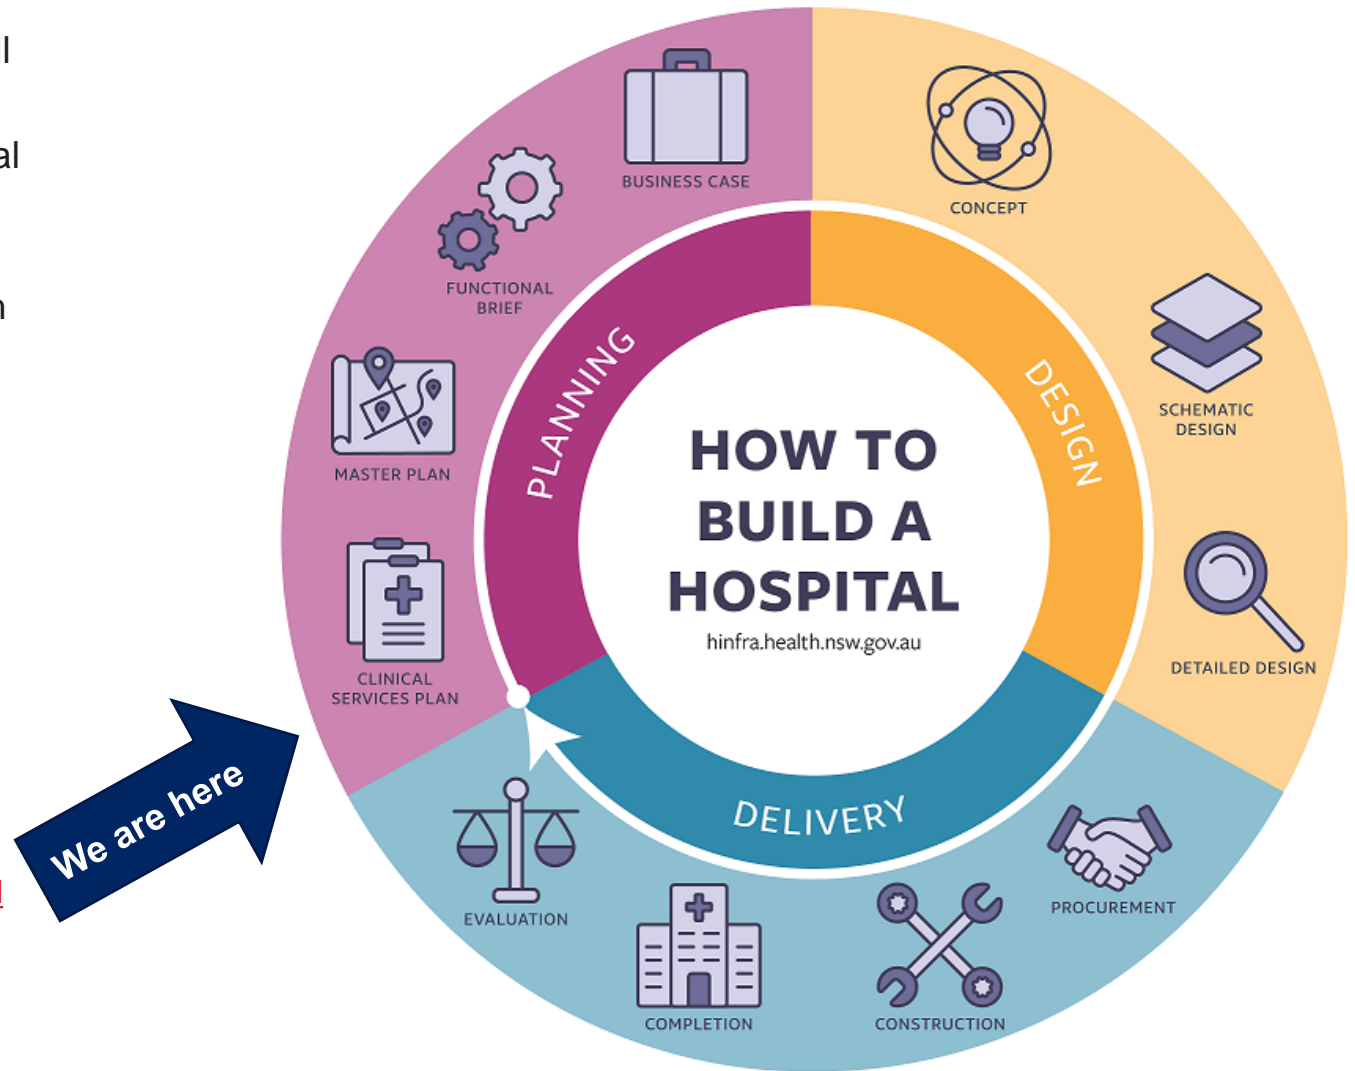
l

al

n

HOW TO BUILD A HOSPITAL
hinfra.health.nsw.gov.au

PLANNING

DESIGN

DELIVERY

BUSINESS CASE

FUNCTIONAL BRIEF

MASTER PLAN

CLINICAL SERVICES PLAN

CONCEPT

SCHEMATIC DESIGN

DETAILED DESIGN

PROCUREMENT

CONSTRUCTION

COMPLETION

EVALUATION

We are here